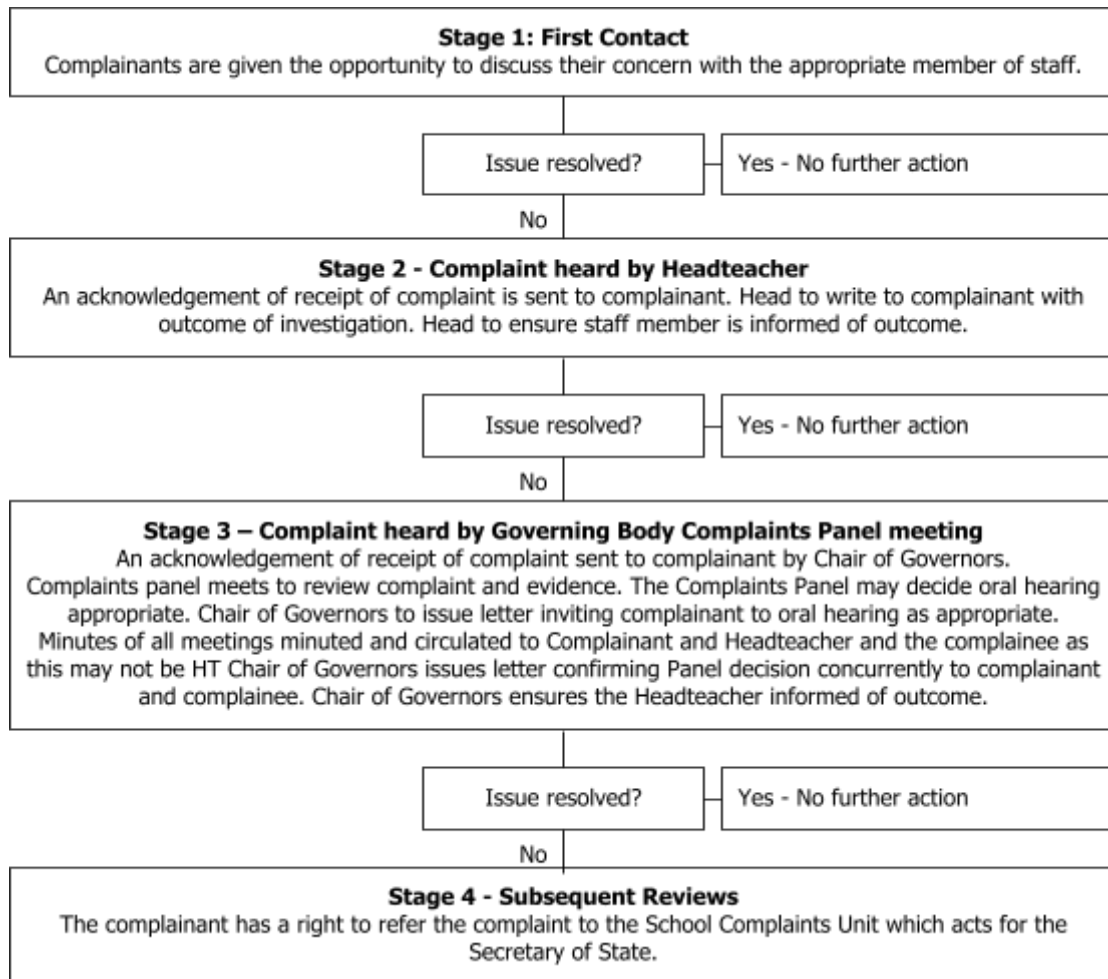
**Stage 1: First Contact**
Complainants are given the opportunity to discuss their concern with the appropriate member of staff.

Issue resolved?

Yes - No further action

No

**Stage 2 - Complaint heard by Headteacher**
An acknowledgement of receipt of complaint is sent to complainant. Head to write to complainant with outcome of investigation. Head to ensure staff member is informed of outcome.

Issue resolved?

Yes - No further action

No

**Stage 3 – Complaint heard by Governing Body Complaints Panel meeting**
An acknowledgement of receipt of complaint sent to complainant by Chair of Governors. Complaints panel meets to review complaint and evidence. The Complaints Panel may decide oral hearing appropriate. Chair of Governors to issue letter inviting complainant to oral hearing as appropriate. Minutes of all meetings minuted and circulated to Complainant and Headteacher and the complainee as this may not be HT Chair of Governors issues letter confirming Panel decision concurrently to complainant and complainee. Chair of Governors ensures the Headteacher informed of outcome.

Issue resolved?

Yes - No further action

No

**Stage 4 - Subsequent Reviews**
The complainant has a right to refer the complaint to the School Complaints Unit which acts for the Secretary of State.